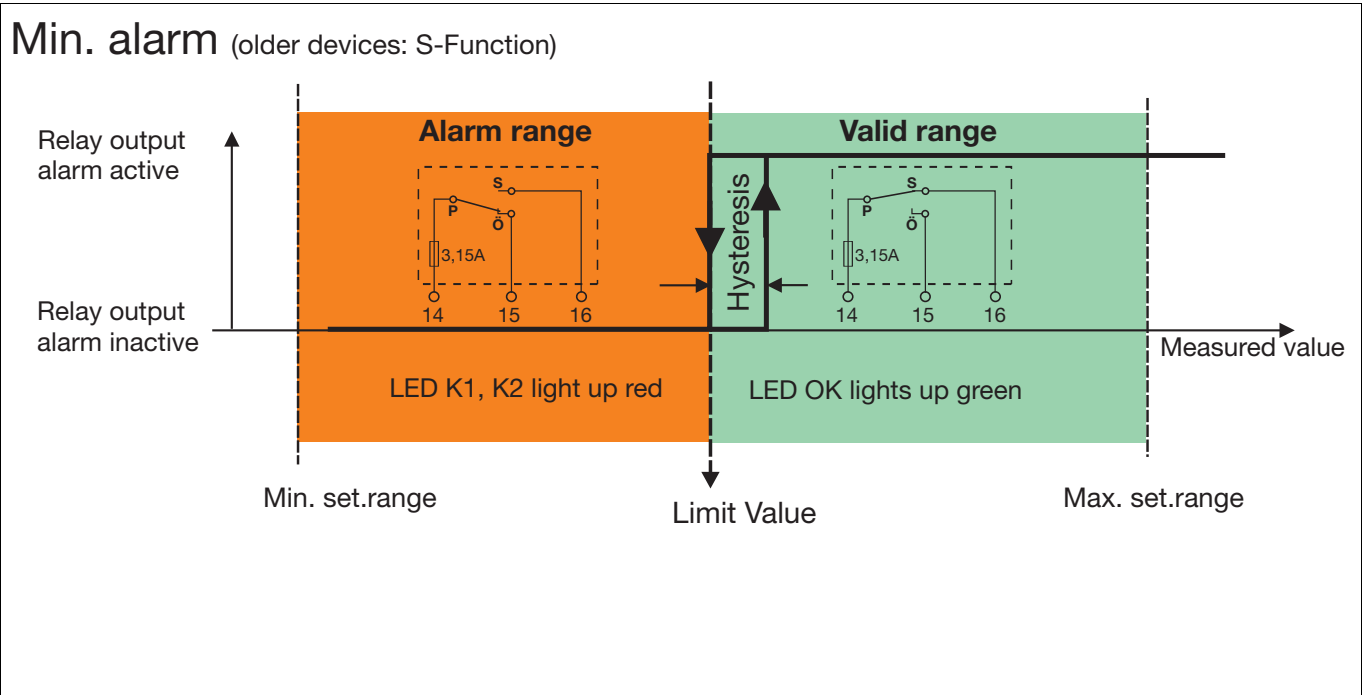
Min. alarm (older devices: S-Function)

Relay output alarm active

Relay output alarm inactive

Alarm range

S
P
Ö
3,15A
14
15
16

Hysteresis

Valid range

S
P
Ö
3,15A
14
15
16

Measured value

LED K1, K2 light up red

LED OK lights up green

Min. set.range

Limit Value

Max. set.range